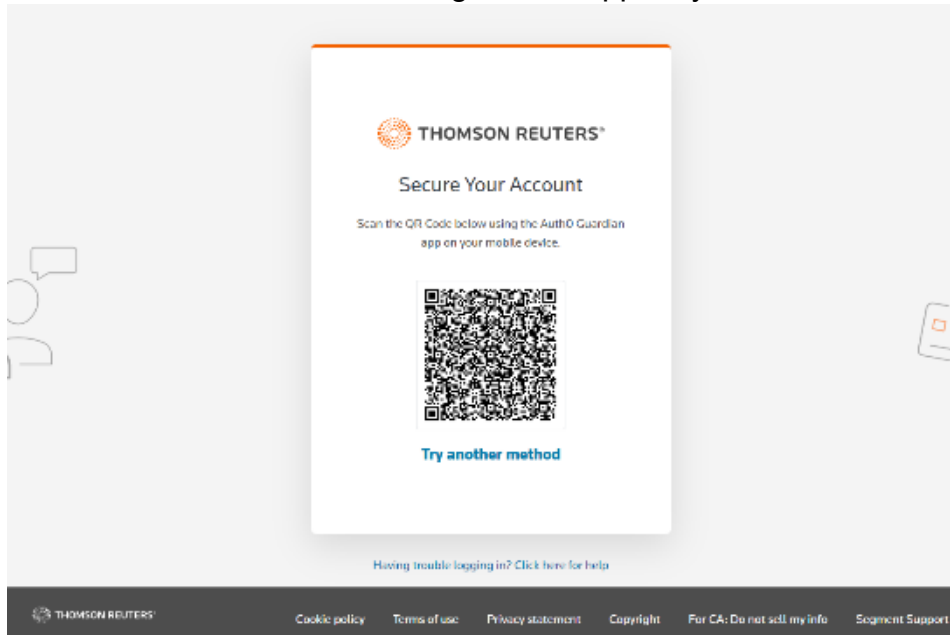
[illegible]

THOMSON REUTERS®

Secure Your Account

Scan the QR Code below using the Auth0 Guardian app on your mobile device.

Try another method

Having trouble logging in? Click here for help

THOMSON REUTERS®

Cookie policy Terms of use Privacy statement Copyright For CA: Do not sell my info Segment Support